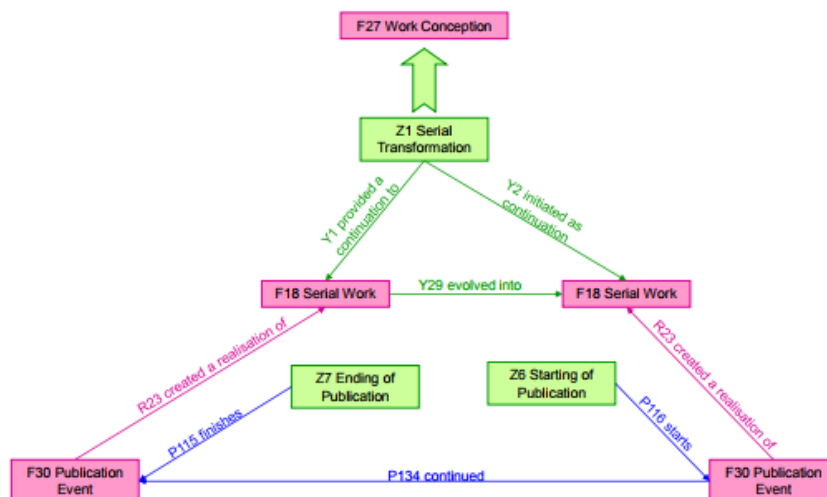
F27 Work Conception

Z1 Serial Transformation

Y1 provided a continuation to

Y2 initiated as continuation

F18 Serial Work

Y29 evolved into

F18 Serial Work

R23 created a realisation of

R23 created a realisation of

Z7 Ending of Publication

Z6 Starting of Publication

P115 finishes

P116 starts

F30 Publication Event

P134 continued

F30 Publication Event